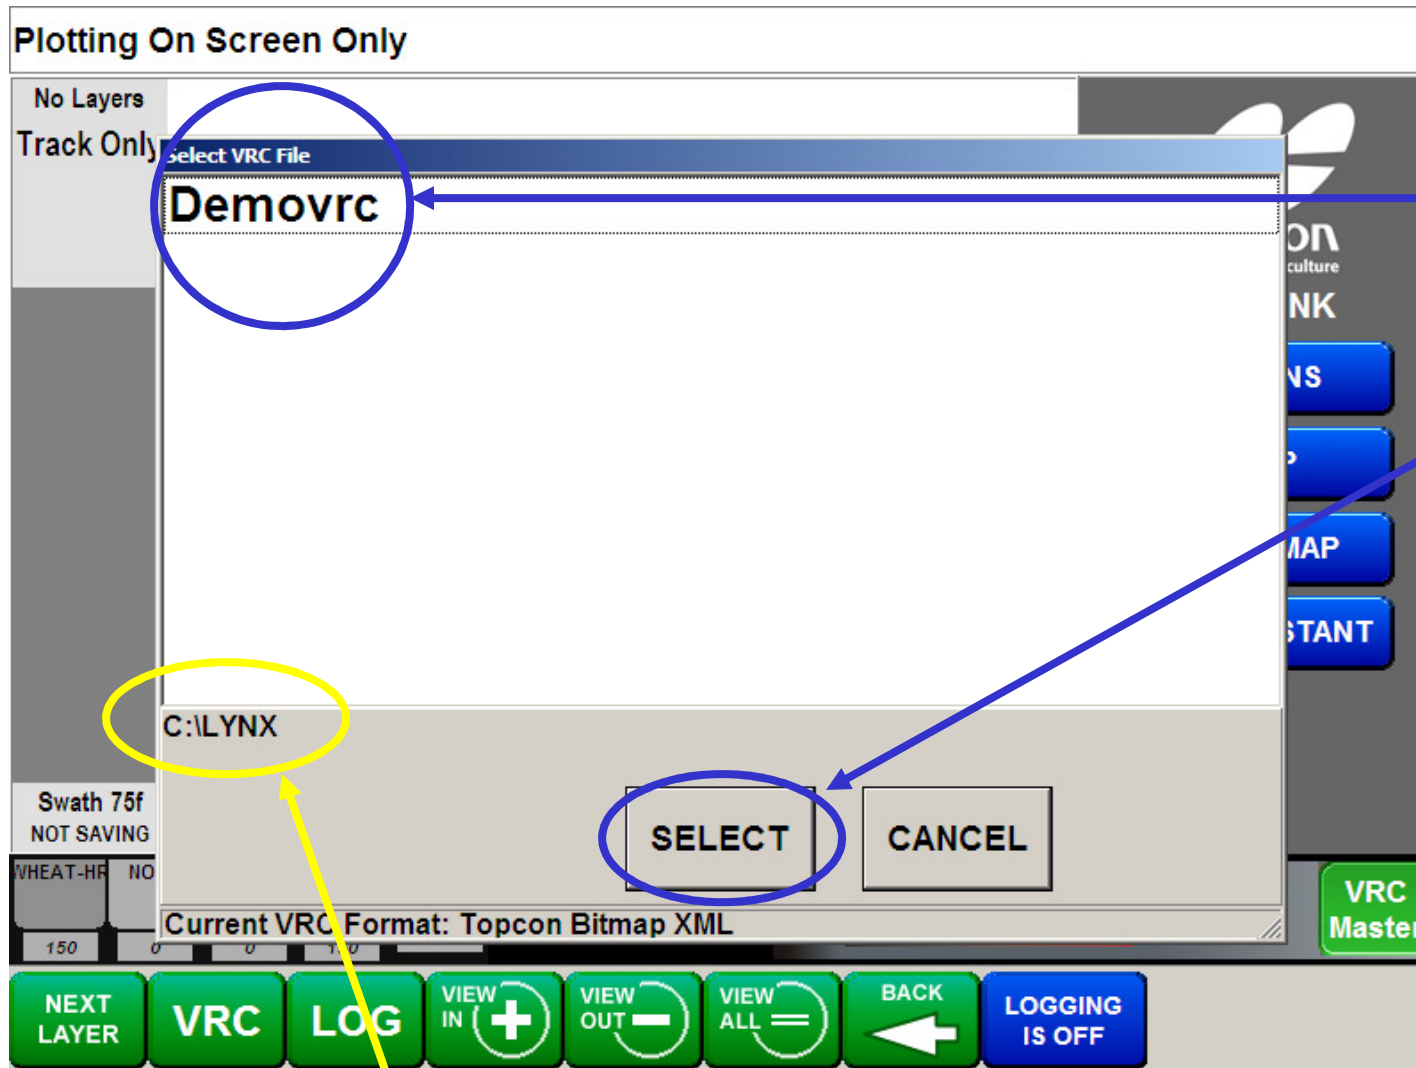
Plotting On Screen Only

No Layers

Track Only

Select VRC File

Demovrc

C:\LYNX

SELECT

CANCEL

Current VRC Format: Topcon Bitmap XML

on
culture
NK
NS
MAP
STANT

Swath 75f
NOT SAVING

WHEAT-HR NO

150 0 0 1 0

VRC Master

NEXT LAYER

VRC

LOG

VIEW IN

VIEW OUT

VIEW ALL

BACK

LOGGING IS OFF